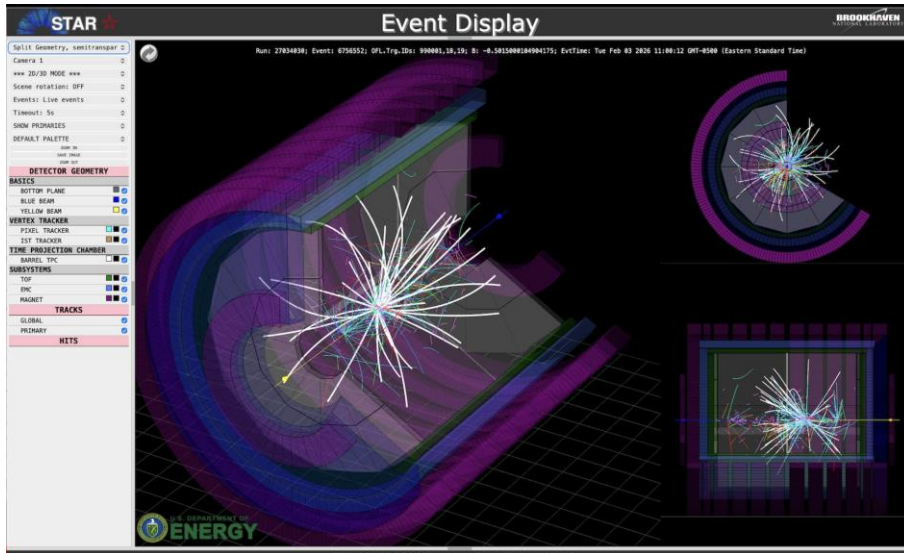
STAR

Event Display

BROOKHAVEN NATIONAL LABORATORY

Split Geometry, semitranspar

Camera 1

*** 2D/3D MODE ***

Scene rotation: OFF

Events: Live events

Timeout: 5s

SHOW PRIMARIES

DEFAULT PALETTE

ZOOM IN

SAVE IMAGE

ZOOM OUT

DETECTOR GEOMETRY

BASICS

BOTTOM PLANE

BLUE BEAM

YELLOW BEAM

VERTEX TRACKER

PIXEL TRACKER

IST TRACKER

TIME PROJECTION CHAMBER

BARREL TPC

SUBSYSTEMS

TOF

EMC

MAGNET

TRACKS

GLOBAL

PRIMARY

HITS

Run: 27034030; Event: 6756552; OFL.Trg.IDs: 990001,18,19; B: -0.5015000104904175; EvtTime: Tue Feb 03 2026 11:00:12 GMT-0500 (Eastern Standard Time)

U.S. DEPARTMENT OF ENERGY